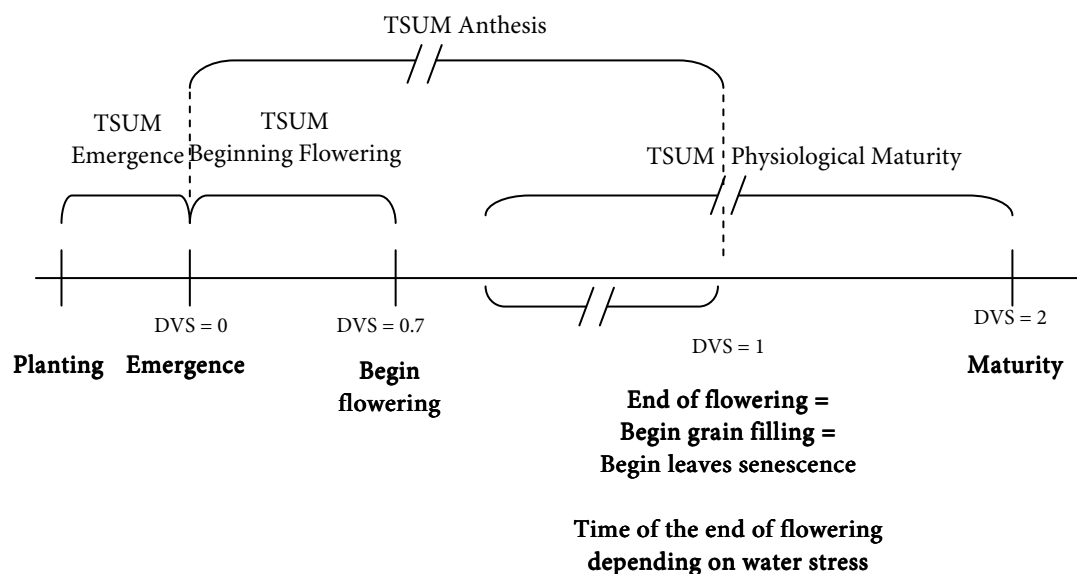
TSUM Anthesis

TSUM Emergence

TSUM Beginning Flowering

TSUM Physiological Maturity

DVS = 0

DVS = 0.7

DVS = 1

DVS = 2

Planting

Emergence

Begin flowering

End of flowering = Begin grain filling = Begin leaves senescence

Time of the end of flowering depending on water stress

Maturity